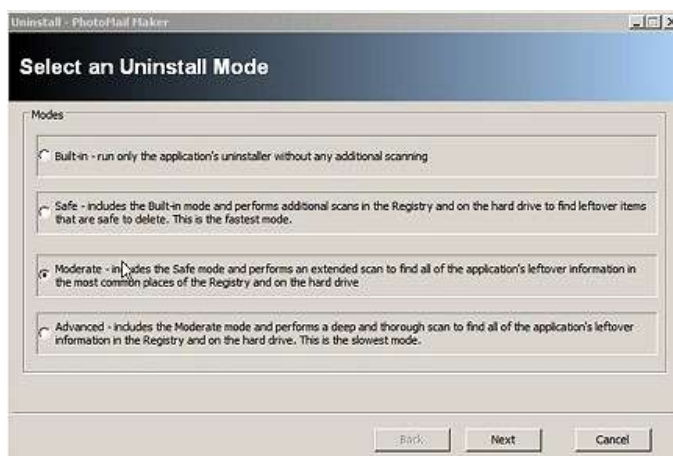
Uninstall - PhotoMail Maker

Select an Uninstall Mode

Modes

Built-in - run only the application's uninstaller without any additional scanning

Safe - includes the Built-in mode and performs additional scans in the Registry and on the hard drive to find leftover items that are safe to delete. This is the fastest mode.

Moderate - in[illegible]des the Safe mode and performs an extended scan to find all of the application's leftover information in the most common places of the Registry and on the hard drive

Advanced - includes the Moderate mode and performs a deep and thorough scan to find all of the application's leftover information in the Registry and on the hard drive. This is the slowest mode.

Back

Next

Cancel